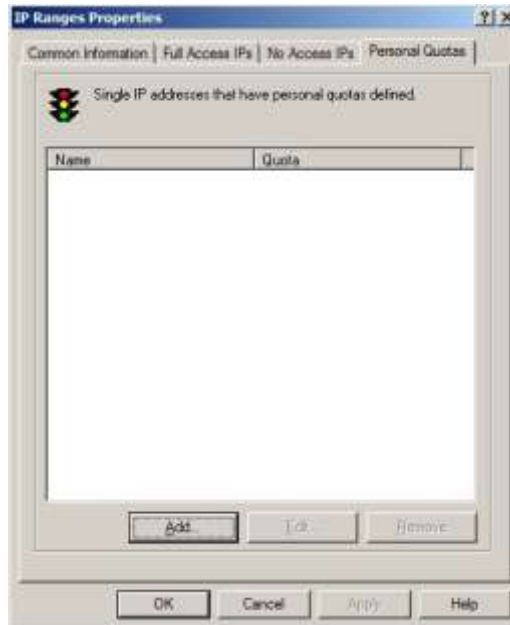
IP Ranges Properties

?

Common Information | Full Access IPs | No Access IPs | Personal Quotas

Single IP addresses that have personal quotas defined.

| Name | Quota |
|---|---|

Add...

Edit

Remove

OK

Cancel

Apply

Help